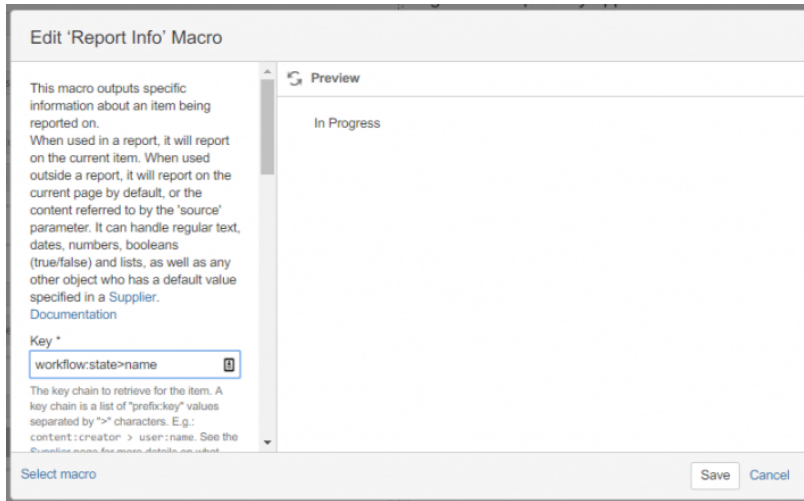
Edit 'Report Info' Macro

This macro outputs specific information about an item being reported on.
When used in a report, it will report on the current item. When used outside a report, it will report on the current page by default, or the content referred to by the 'source' parameter. It can handle regular text, dates, numbers, booleans (true/false) and lists, as well as any other object who has a default value specified in a Supplier.
Documentation

Key *

workflow:state>name

The key chain to retrieve for the item. A key chain is a list of "prefix:key" values separated by ">" characters. E.g.: content:creator > user:name. See the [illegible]

Preview

In Progress

Select macro

Save Cancel